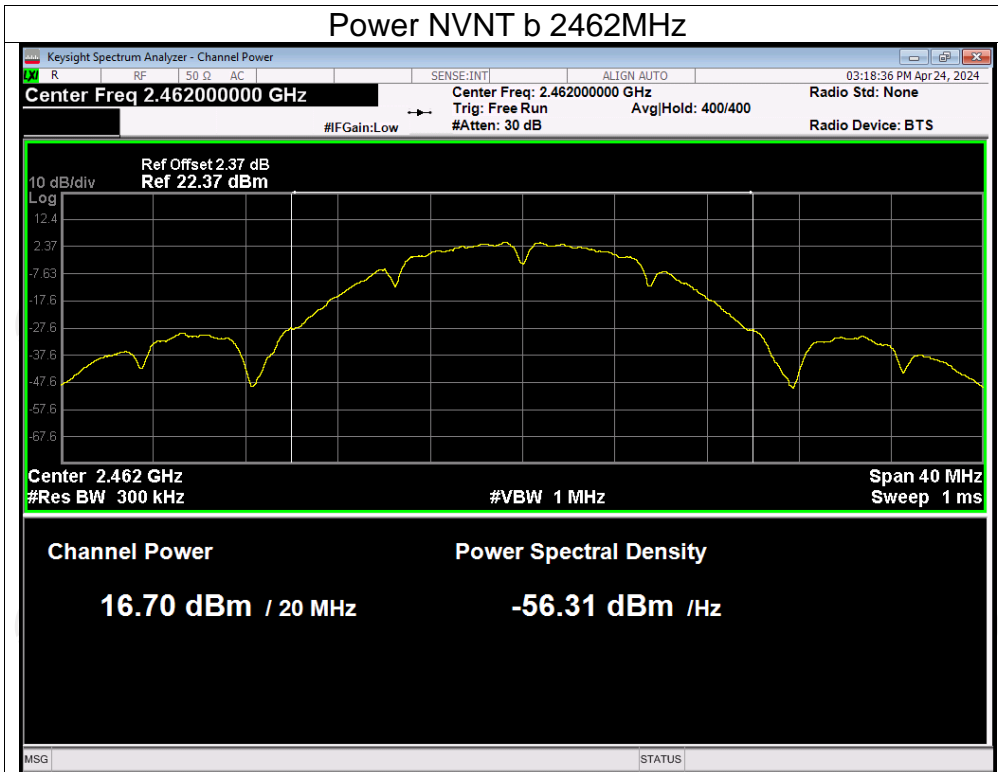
Power NVNT b 2462MHz

Keysight Spectrum Analyzer - Channel Power

LXI R RF 50 Ω AC SENSE:INT ALIGN AUTO 03:18:36 PM Apr 24, 2024

Center Freq 2.462000000 GHz

Center Freq: 2.462000000 GHz
Trig: Free Run Avg|Hold: 400/400
#IFGain:Low #Atten: 30 dB

Radio Std: None
Radio Device: BTS

Ref Offset 2.37 dB
10 dB/div Ref 22.37 dBm
Log
12.4
2.37
-7.63
-17.6
-27.6
-37.6
-47.6
-57.6
-67.6

Center 2.462 GHz
#Res BW 300 kHz
#VBW 1 MHz
Span 40 MHz
Sweep 1 ms

Channel Power
16.70 dBm / 20 MHz

Power Spectral Density
-56.31 dBm /Hz

MSG STATUS